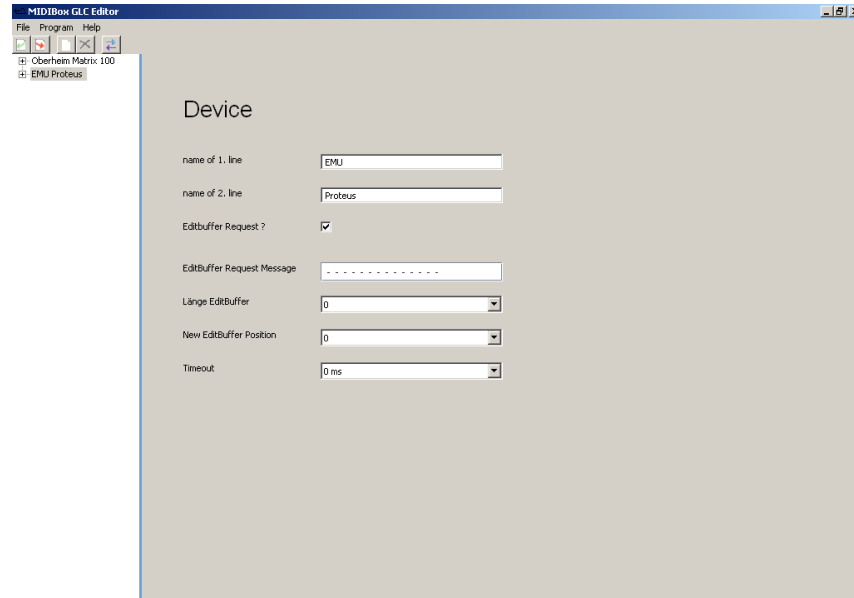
MIDIBox GLC Editor

File Program Help

Oberheim Matrix 100
EMU Proteus

Device

name of 1. line
EMU

name of 2. line
Proteus

EditBuffer Request ?

EditBuffer Request Message
- - - - - - - - - - - - - -

Länge EditBuffer
0

New EditBuffer Position
0

Timeout
0 ms